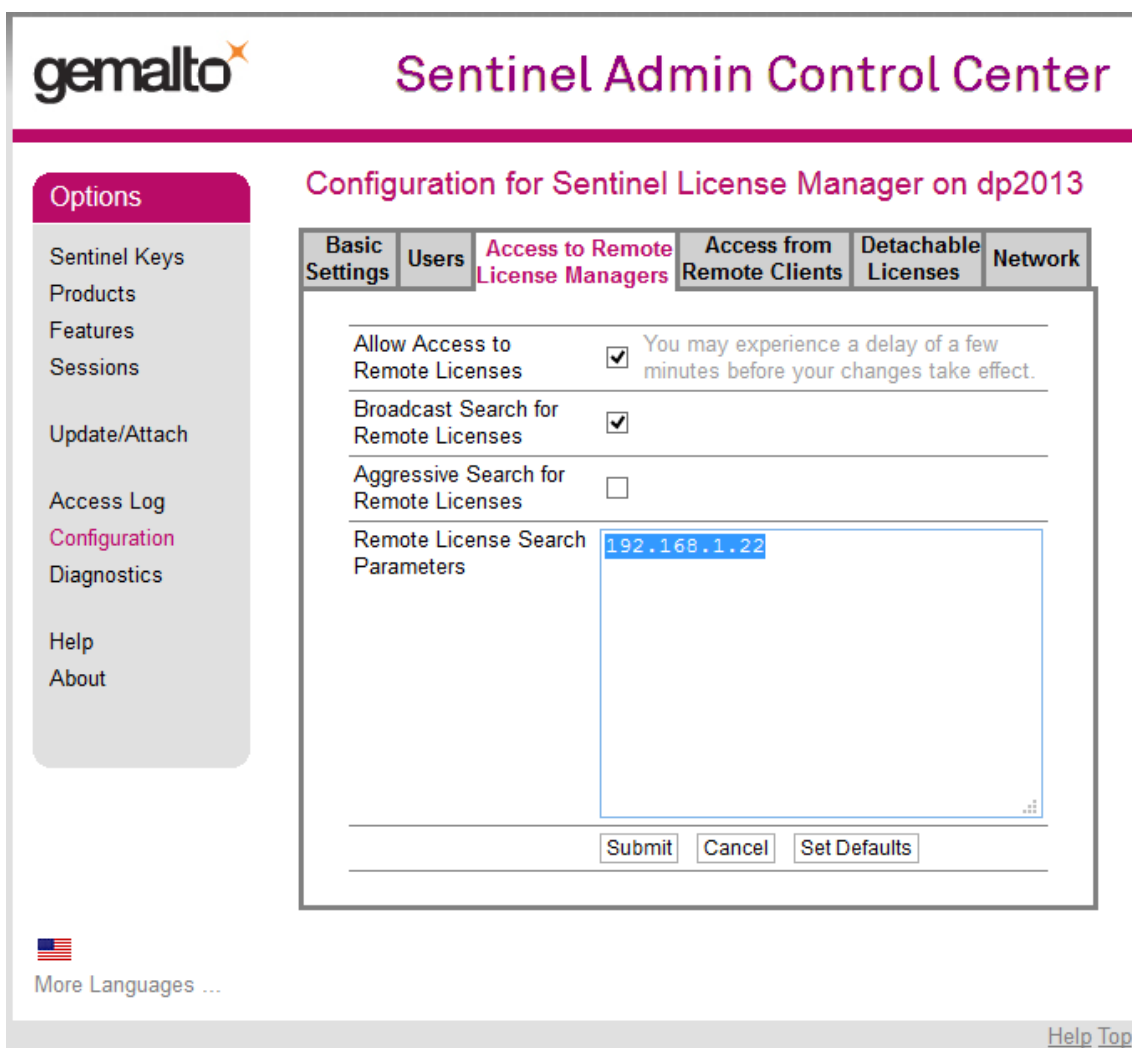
gemalto

Sentinel Admin Control Center

Options

Sentinel Keys
Products
Features
Sessions

Update/Attach

Access Log
Configuration
Diagnostics

Help
About

More Languages ...

Configuration for Sentinel License Manager on dp2013

Basic Settings | Users | Access to Remote License Managers | Access from Remote Clients | Detachable Licenses | Network

| | |
|---|---|
| Allow Access to Remote Licenses | ☑ You may experience a delay of a few minutes before your changes take effect. |
| Broadcast Search for Remote Licenses | ☑ |
| Aggressive Search for Remote Licenses | ☐ |
| Remote License Search Parameters | 192.168.1.22 |

Submit Cancel Set Defaults

Help Top